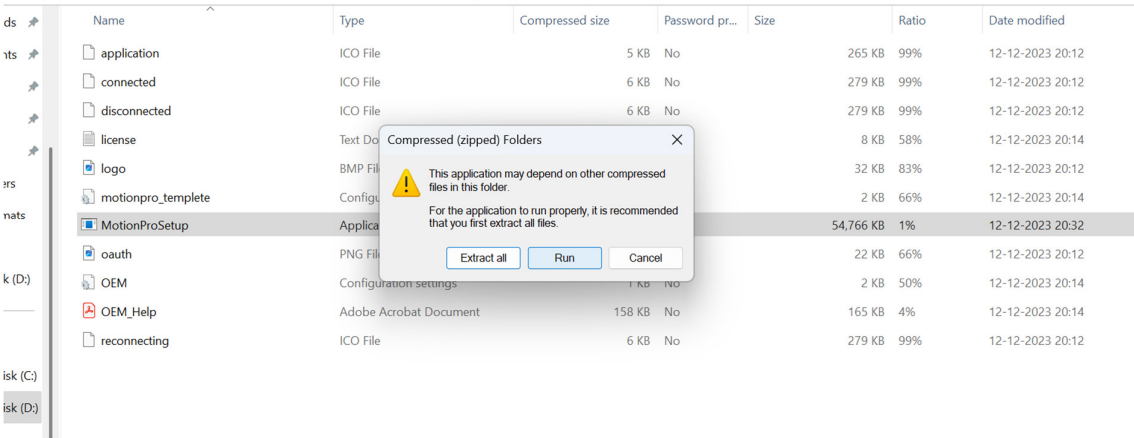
ds
nts
ers
nats
k (D:)
isk (C:)
isk (D:)

| Name | Type | Compressed size | Password pr... | Size | Ratio | Date modified |
|---|---|---|---|---|---|---|
| application | ICO File | 5 KB | No | 265 KB | 99% | 12-12-2023 20:12 |
| connected | ICO File | 6 KB | No | 279 KB | 99% | 12-12-2023 20:12 |
| disconnected | ICO File | 6 KB | No | 279 KB | 99% | 12-12-2023 20:12 |
| license | Text Do |  |  | 8 KB | 58% | 12-12-2023 20:14 |
| logo | BMP Fil |  |  | 32 KB | 83% | 12-12-2023 20:12 |
| motionpro_templete | Configu |  |  | 2 KB | 66% | 12-12-2023 20:14 |
| MotionProSetup | Applica |  |  | 54,766 KB | 1% | 12-12-2023 20:32 |
| oauth | PNG Fil |  |  | 22 KB | 66% | 12-12-2023 20:12 |
| OEM | Configuration settings | 1 KB | No | 2 KB | 50% | 12-12-2023 20:14 |
| OEM_Help | Adobe Acrobat Document | 158 KB | No | 165 KB | 4% | 12-12-2023 20:14 |
| reconnecting | ICO File | 6 KB | No | 279 KB | 99% | 12-12-2023 20:12 |

Compressed (zipped) Folders

This application may depend on other compressed files in this folder.

For the application to run properly, it is recommended that you first extract all files.

Extract all
Run
Cancel